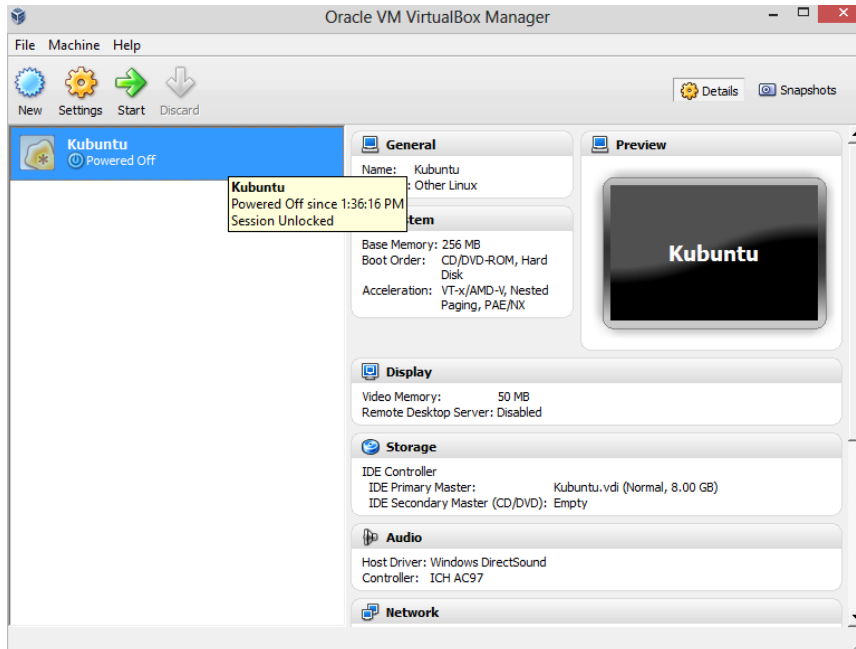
Oracle VM VirtualBox Manager

File Machine Help

New Settings Start Discard

Details Snapshots

Kubuntu
Powered Off

Kubuntu
Powered Off since 1:36:16 PM
Session Unlocked

General

Name: Kubuntu
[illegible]: Other Linux

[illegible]stem

Base Memory: 256 MB
Boot Order: CD/DVD-ROM, Hard Disk
Acceleration: VT-x/AMD-V, Nested Paging, PAE/NX

Preview

Kubuntu

Display

Video Memory: 50 MB
Remote Desktop Server: Disabled

Storage

IDE Controller
IDE Primary Master: Kubuntu.vdi (Normal, 8.00 GB)
IDE Secondary Master (CD/DVD): Empty

Audio

Host Driver: Windows DirectSound
Controller: ICH AC97

Network